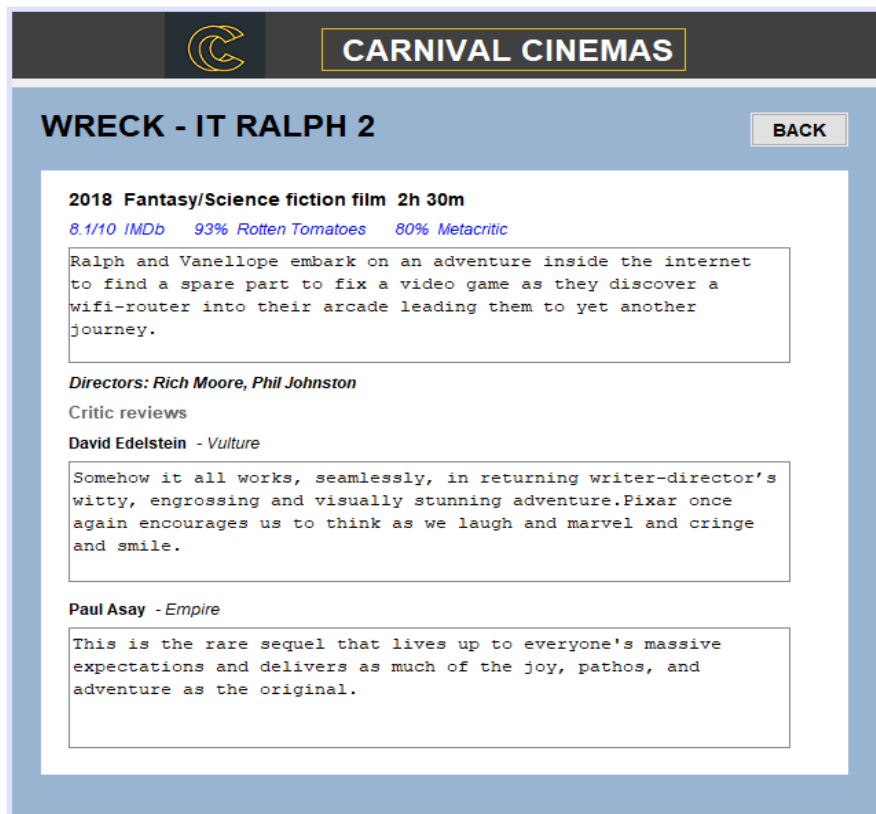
CARNIVAL CINEMAS

WRECK - IT RALPH 2

BACK

2018 Fantasy/Science fiction film 2h 30m

8.1/10 IMDb 93% Rotten Tomatoes 80% Metacritic

Ralph and Vanellope embark on an adventure inside the internet to find a spare part to fix a video game as they discover a wifi-router into their arcade leading them to yet another journey.

Directors: Rich Moore, Phil Johnston

Critic reviews

David Edelstein - Vulture

Somehow it all works, seamlessly, in returning writer-director's witty, engrossing and visually stunning adventure.Pixar once again encourages us to think as we laugh and marvel and cringe and smile.

Paul Asay - Empire

This is the rare sequel that lives up to everyone's massive expectations and delivers as much of the joy, pathos, and adventure as the original.